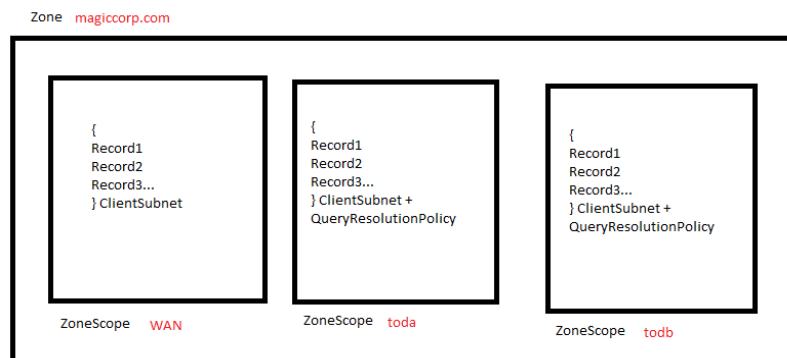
Zone magiccorp.com

{
Record1
Record2
Record3...
} ClientSubnet

ZoneScope WAN

{
Record1
Record2
Record3...
} ClientSubnet + QueryResolutionPolicy

ZoneScope toda

{
Record1
Record2
Record3...
} ClientSubnet + QueryResolutionPolicy

ZoneScope todb